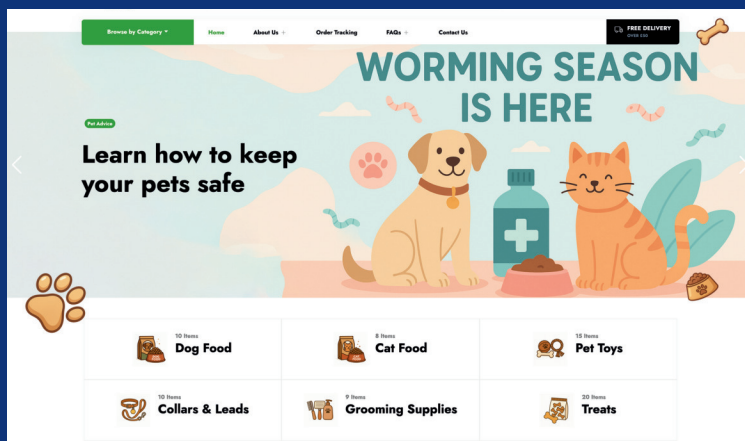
Browse by Category

Home

About Us +

Order Tracking

FAQs +

Contact Us

FREE DELIVERY
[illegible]

WORMING SEASON IS HERE

Pet Advice

Learn how to keep your pets safe

10 Items
Dog Food

8 Items
Cat Food

15 Items
Pet Toys

10 Items
Collars & Leads

9 Items
Grooming Supplies

20 Items
Treats